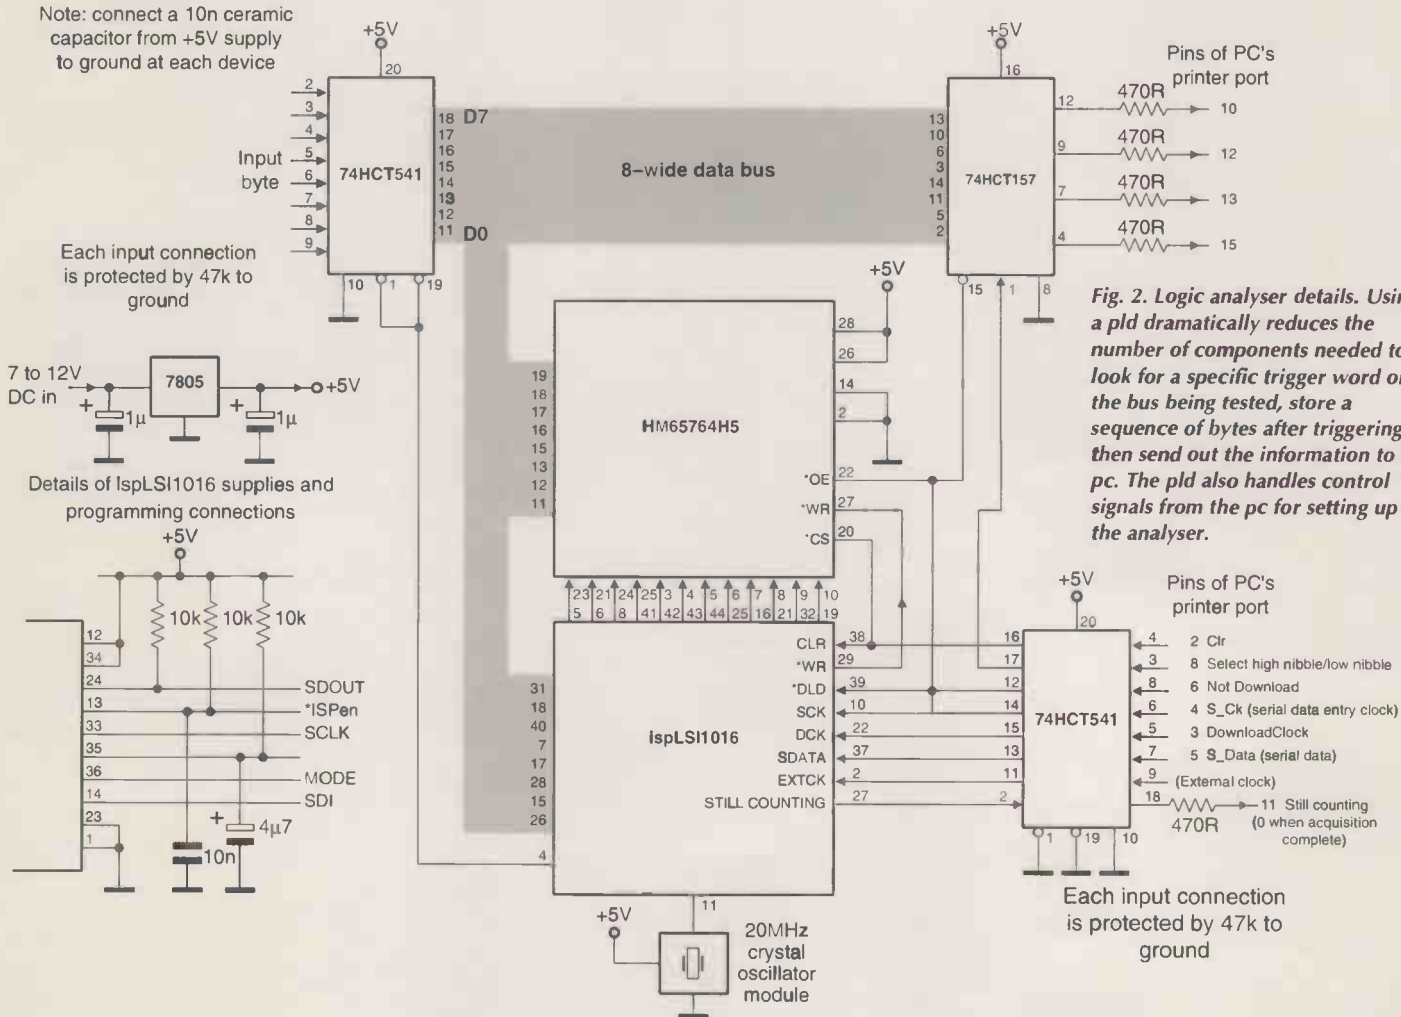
Note: connect a 10n ceramic capacitor from +5V supply to ground at each device

+5V

20

2
3
4
5
6
7
8
9

Input byte

74HCT541

18 D7
17
16
15
14
13
12
11 D0

10 1 19

Each input connection is protected by 47k to ground

8-wide data bus

+5V

16

13
10
6
3
14
11
5
2

74HCT157

12
9
7
4

15 1 8

Pins of PC's printer port

470R — 10
470R — 12
470R — 13
470R — 15

Fig. 2. Logic analyser details. Usin a pld dramatically reduces the number of components needed to look for a specific trigger word on the bus being tested, store a sequence of bytes after triggering then send out the information to pc. The pld also handles control signals from the pc for setting up the analyser.

7 to 12V DC in

7805

+5V

$1\mu$

$1\mu$

Details of IspLSI1016 supplies and programming connections

+5V

10k 10k 10k

12
34
24
13
33
35
36
14
23
1

SDOUT
*ISPen
SCLK
MODE
SDI

$4\mu7$

10n

+5V

HM65764H5

19
18
17
16
15
13
12
11

28
26
14
2

*OE 22
*WR 27
*CS 20

23 21 24 25 3 4 5 7 8 9 10
5 6 8 41 42 43 44 25 16 21 32 19

IspLSI1016

31
18
40
7
17
28
15
26

4

CLR 38
*WR 29
*DLD 39
SCK 10
DCK 22
SDATA 37
EXTCK 2
STILL COUNTING 27

11

+5V

20MHz crystal oscillator module

+5V

20

74HCT541

16
17
12
14
15
13
11
2

1 19 10

Pins of PC's printer port

4 2 Clr
3 8 Select high nibble/low nibble
8 6 Not Download
6 4 S_Ck (serial data entry clock)
5 3 DownloadClock
7 5 S_Data (serial data)
9 (External clock)
18 470R 11 Still counting (0 when acquisition complete)

Each input connection is protected by 47k to ground